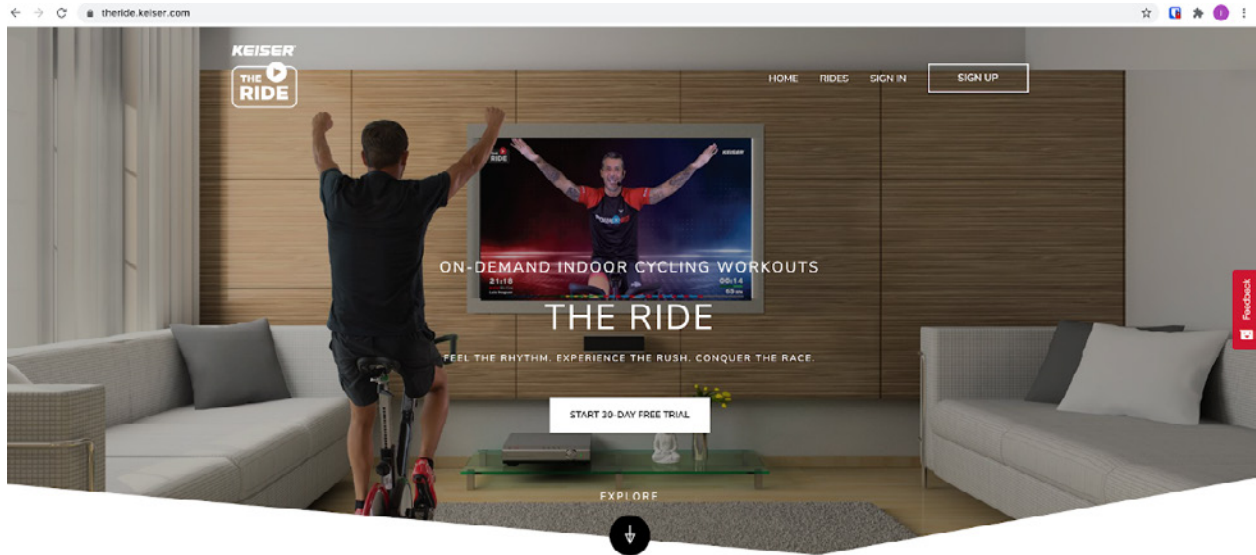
theride.keiser.com

KEISER
THE RIDE

HOME RIDES SIGN IN SIGN UP

THE RIDE
KEISER
21:18
00:14
63

ON-DEMAND INDOOR CYCLING WORKOUTS

THE RIDE

FEEL THE RHYTHM. EXPERIENCE THE RUSH. CONQUER THE RACE.

START 30-DAY FREE TRIAL

EXPLORE

Feedback